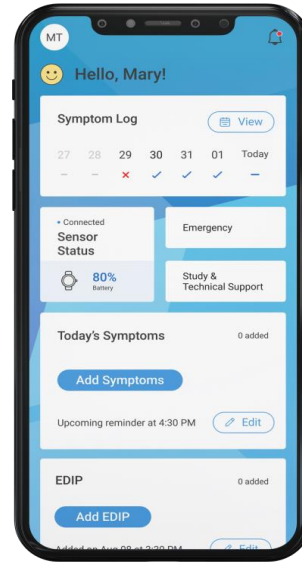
MT

Hello, Mary!

Symptom Log

View

| 27 | 28 | 29 | 30 | 31 | 01 | Today |
|---|---|---|---|---|---|---|
| – | – | ✕ | ✓ | ✓ | ✓ | – |

• Connected
Sensor Status

80%
Battery

Emergency

Study & Technical Support

Today's Symptoms

0 added

Add Symptoms

Upcoming reminder at 4:30 PM

Edit

EDIP

0 added

Add EDIP

Added on Aug 08 at 2:30 PM

Edit